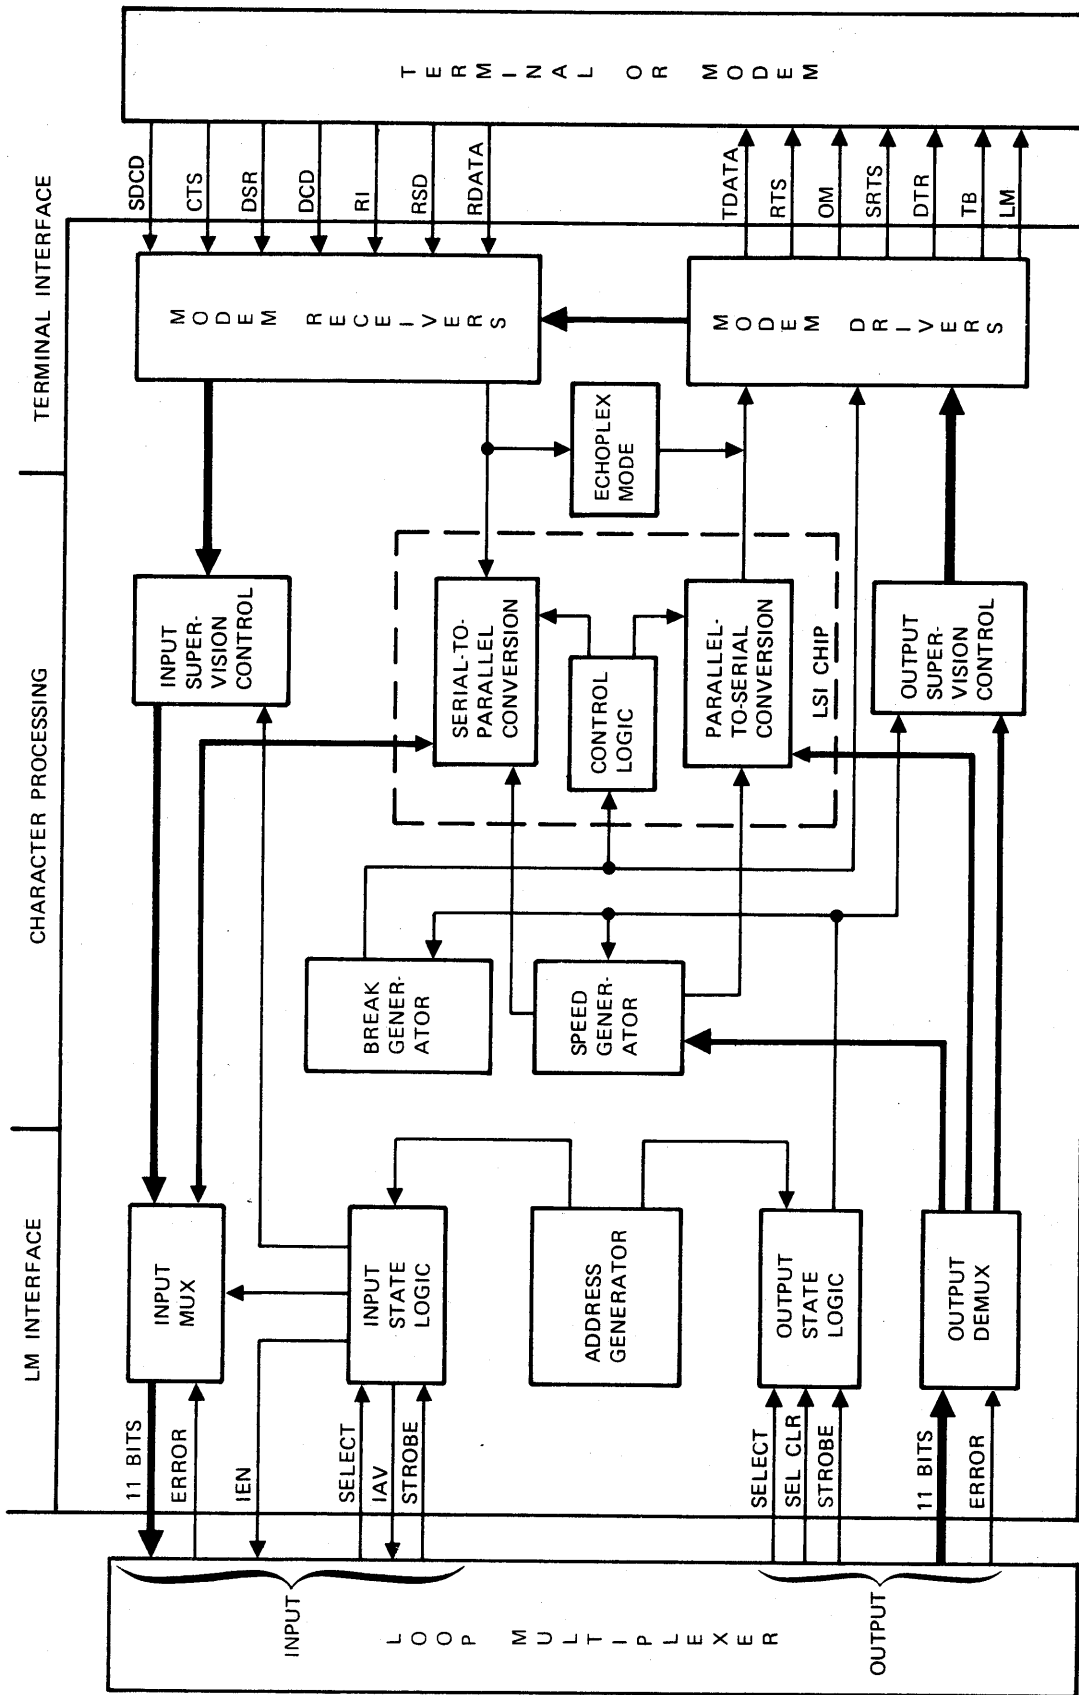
TERMINAL OR MODEM

TERMINAL INTERFACE

CHARACTER PROCESSING

LM INTERFACE

SDCD
CTS
DSR
DCD
RI
RSD
RDATA

TDATA
RTS
OM
SRTS
DTR
TB
LM

MODEM RECEIVERS

MODEM DRIVERS

ECHOPLEX MODE

INPUT SUPER-VISION CONTROL

SERIAL-TO-PARALLEL CONVERSION

CONTROL LOGIC

PARALLEL-TO-SERIAL CONVERSION

LSI CHIP

OUTPUT SUPER-VISION CONTROL

BREAK GENER-ATOR

SPEED GENER-ATOR

INPUT MUX

INPUT STATE LOGIC

ADDRESS GENERATOR

OUTPUT STATE LOGIC

OUTPUT DEMUX

11 BITS
ERROR
IEN
SELECT
IAV
STROBE

SELECT
SEL CLR
STROBE
11 BITS
ERROR

INPUT

LOOP MULTIPLEXER

OUTPUT